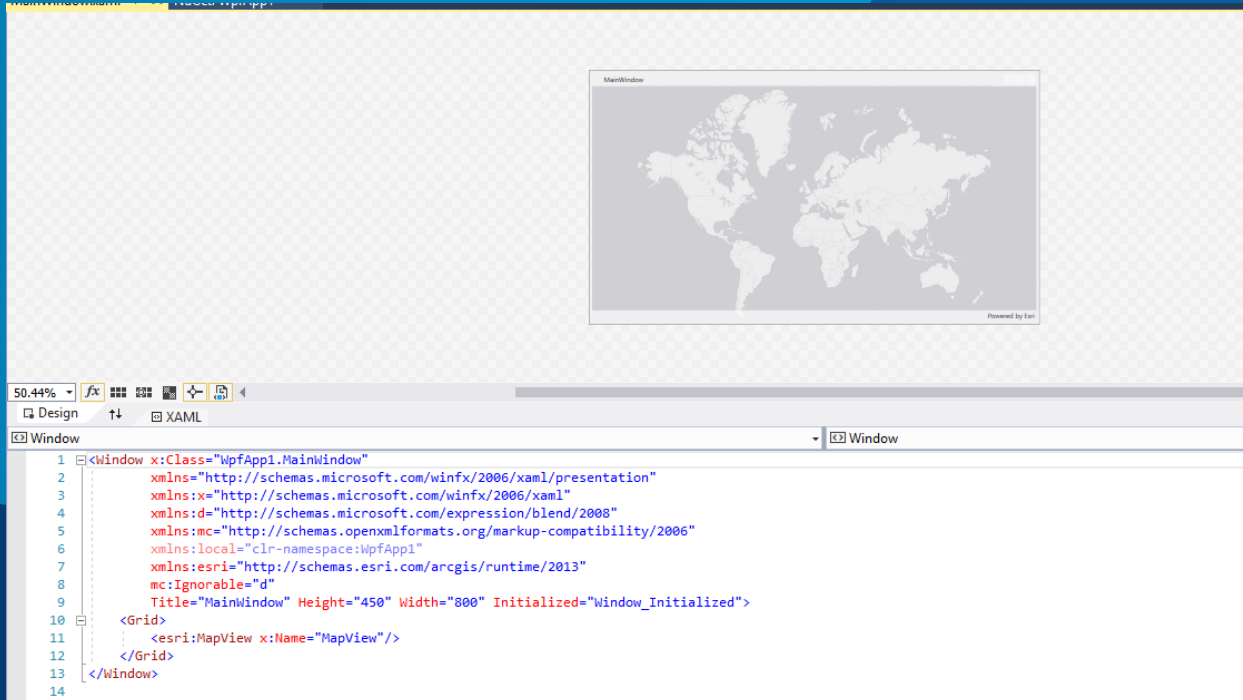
MainWindow

Powered by Esri

50.44%

Design

XAML

Window

Window

1 <Window x:Class="WpfApp1.MainWindow"
2 xmlns="http://schemas.microsoft.com/winfx/2006/xaml/presentation"
3 xmlns:x="http://schemas.microsoft.com/winfx/2006/xaml"
4 xmlns:d="http://schemas.microsoft.com/expression/blend/2008"
5 xmlns:mc="http://schemas.openxmlformats.org/markup-compatibility/2006"
6 xmlns:local="clr-namespace:WpfApp1"
7 xmlns:esri="http://schemas.esri.com/arcgis/runtime/2013"
8 mc:Ignorable="d"
9 Title="MainWindow" Height="450" Width="800" Initialized="Window_Initialized">
10 <Grid>
11 <esri:MapView x:Name="MapView"/>
12 </Grid>
13 </Window>
14